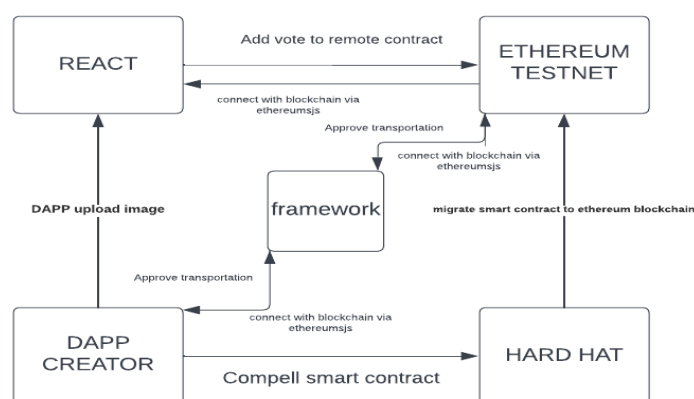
REACT

Add vote to remote contract

ETHEREUM TESTNET

connect with blockchain via ethereumsjs

Approve transportation

connect with blockchain via ethereumsjs

DAPP upload image

framework

migrate smart contract to ethereum blockchain

Approve transportation

connect with blockchain via ethereumsjs

DAPP CREATOR

HARD HAT

Compell smart contract